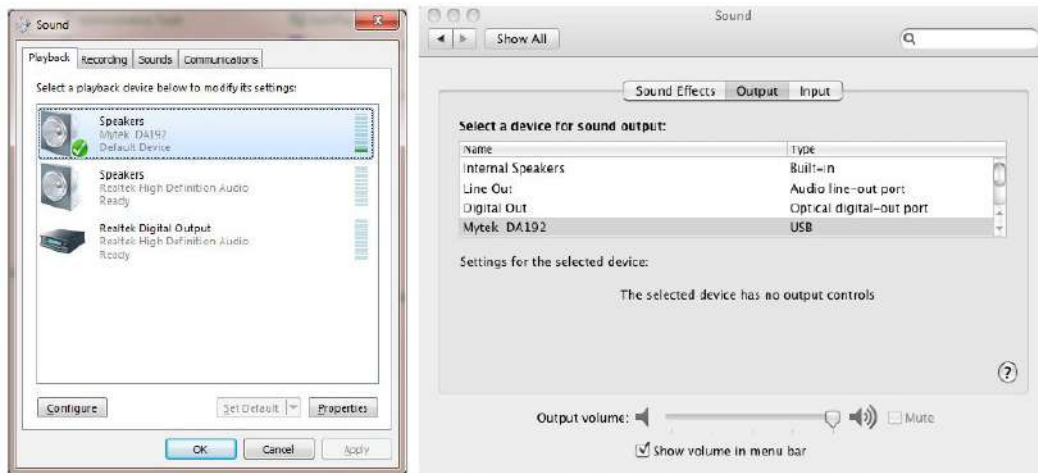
Sound

Playback | Recording | Sounds | Communications

Select a playback device below to modify its settings:

Speakers
Mytek DA192
Default Device

Speakers
Realtek High Definition Audio
Ready

Realtek Digital Output
Realtek High Definition Audio
Ready

Configure | Set Default | Properties

OK | Cancel | Apply

Sound

Show All

Sound Effects | Output | Input

Select a device for sound output:

| Name | Type |
|---|---|
| Internal Speakers | Built-in |
| Line Out | Audio line-out port |
| Digital Out | Optical digital-out port |
| Mytek DA192 | USB |

Settings for the selected device:

The selected device has no output controls

?

Output volume: Mute

Show volume in menu bar